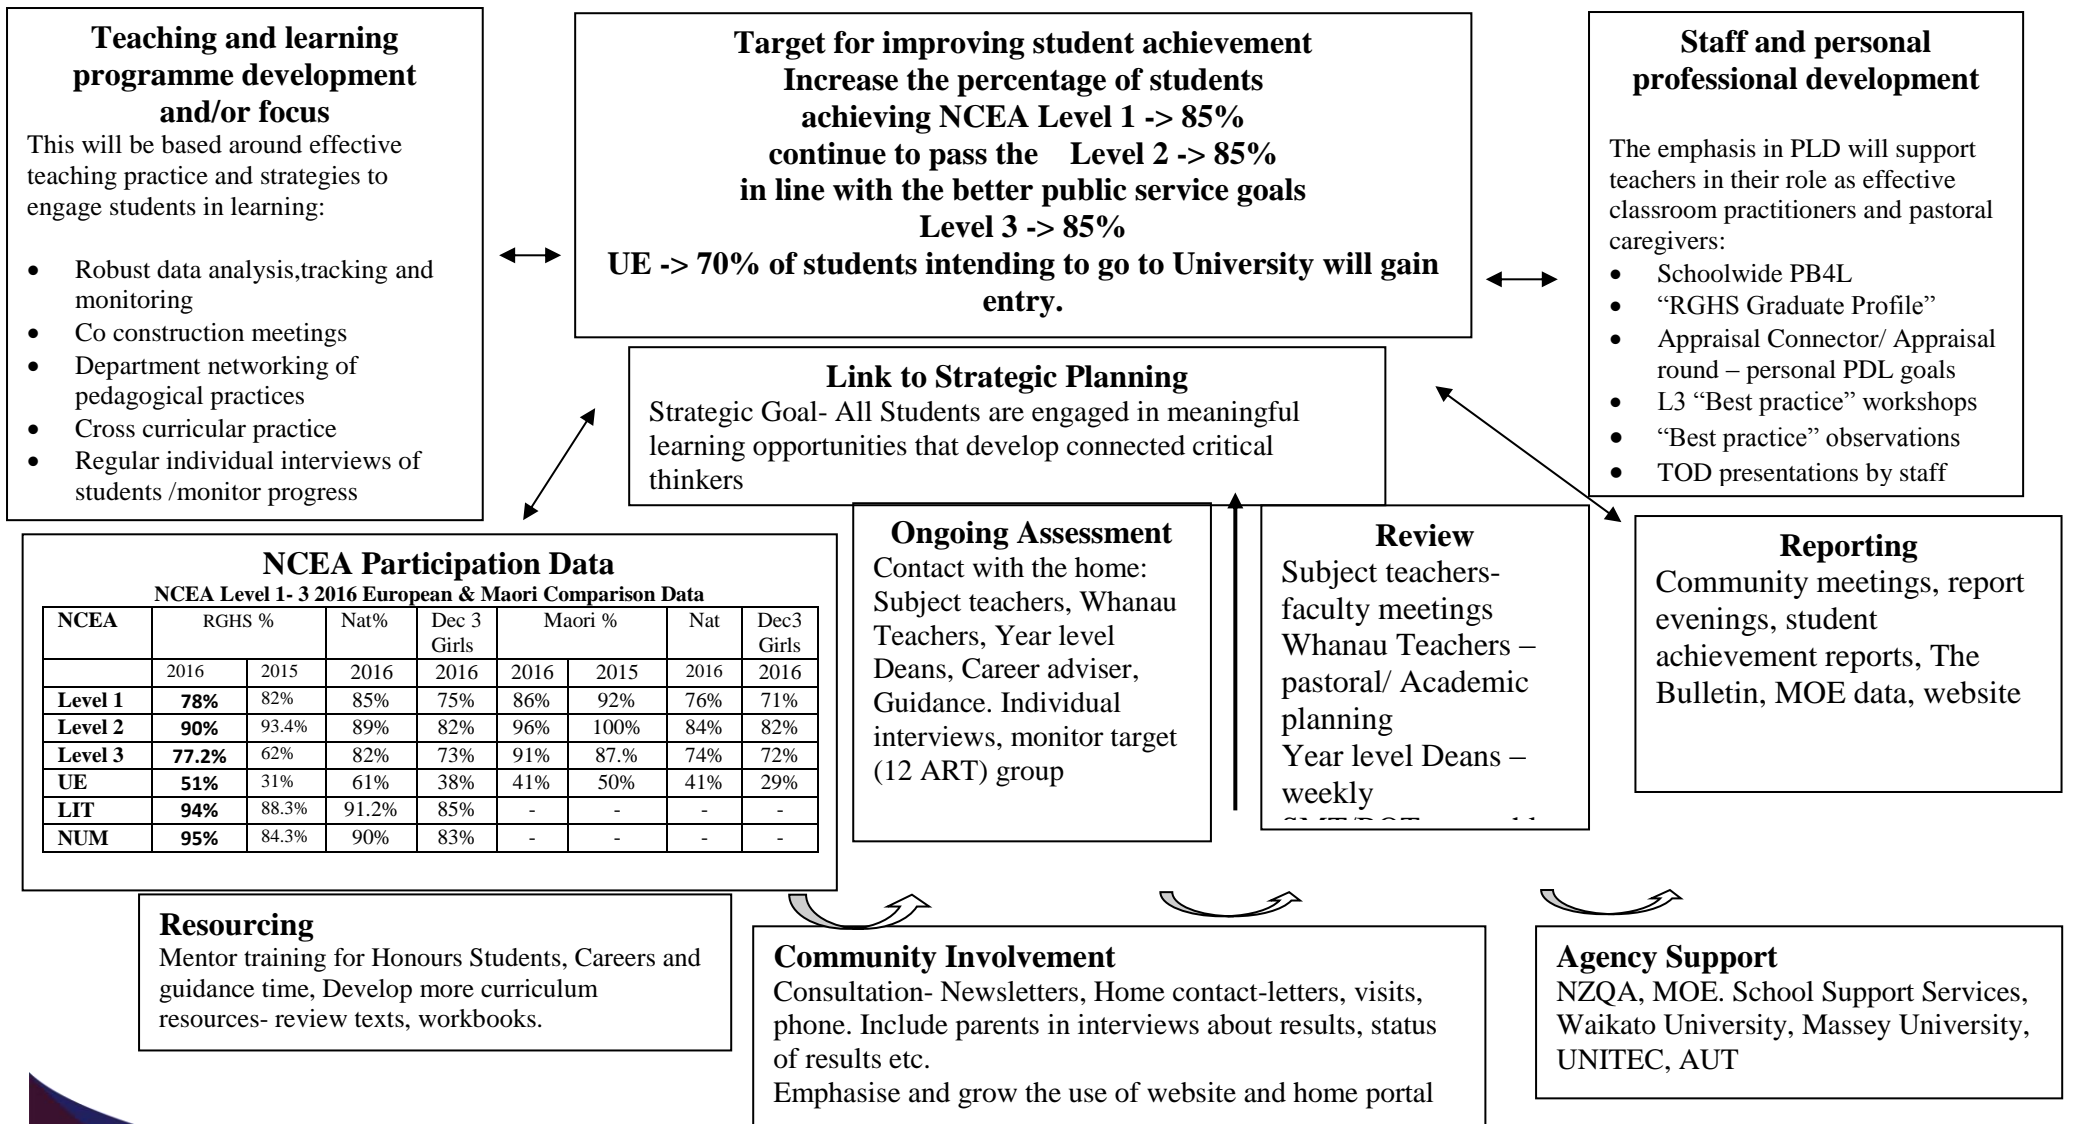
**Teaching and learning programme development and/or focus**

This will be based around effective teaching practice and strategies to engage students in learning:

- Robust data analysis,tracking and monitoring
- Co construction meetings
- Department networking of pedagogical practices
- Cross curricular practice
- Regular individual interviews of students /monitor progress

**Target for improving student achievement**
**Increase the percentage of students achieving NCEA Level 1 -> 85%**
**continue to pass the Level 2 -> 85%**
**in line with the better public service goals**
**Level 3 -> 85%**
**UE -> 70% of students intending to go to University will gain entry.**

**Staff and personal professional development**

The emphasis in PLD will support teachers in their role as effective classroom practitioners and pastoral caregivers:

- Schoolwide PB4L
- "RGHS Graduate Profile"
- Appraisal Connector/ Appraisal round – personal PDL goals
- L3 "Best practice" workshops
- "Best practice" observations
- TOD presentations by staff

**Link to Strategic Planning**

Strategic Goal- All Students are engaged in meaningful learning opportunities that develop connected critical thinkers

**NCEA Participation Data**

**NCEA Level 1- 3 2016 European & Maori Comparison Data**

| NCEA | RGHS % | | Nat% | Dec 3 Girls | Maori % | | Nat | Dec3 Girls |
|---|---|---|---|---|---|---|---|---|
| | 2016 | 2015 | 2016 | 2016 | 2016 | 2015 | 2016 | 2016 |
| Level 1 | 78% | 82% | 85% | 75% | 86% | 92% | 76% | 71% |
| Level 2 | 90% | 93.4% | 89% | 82% | 96% | 100% | 84% | 82% |
| Level 3 | 77.2% | 62% | 82% | 73% | 91% | 87.% | 74% | 72% |
| UE | 51% | 31% | 61% | 38% | 41% | 50% | 41% | 29% |
| LIT | 94% | 88.3% | 91.2% | 85% | - | - | - | - |
| NUM | 95% | 84.3% | 90% | 83% | - | - | - | - |

**Ongoing Assessment**

Contact with the home: Subject teachers, Whanau Teachers, Year level Deans, Career adviser, Guidance. Individual interviews, monitor target (12 ART) group

**Review**

Subject teachers- faculty meetings
Whanau Teachers – pastoral/ Academic planning
Year level Deans – weekly
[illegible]

**Reporting**

Community meetings, report evenings, student achievement reports, The Bulletin, MOE data, website

**Resourcing**

Mentor training for Honours Students, Careers and guidance time, Develop more curriculum resources- review texts, workbooks.

**Community Involvement**

Consultation- Newsletters, Home contact-letters, visits, phone. Include parents in interviews about results, status of results etc.
Emphasise and grow the use of website and home portal

**Agency Support**

NZQA, MOE. School Support Services, Waikato University, Massey University, UNITEC, AUT